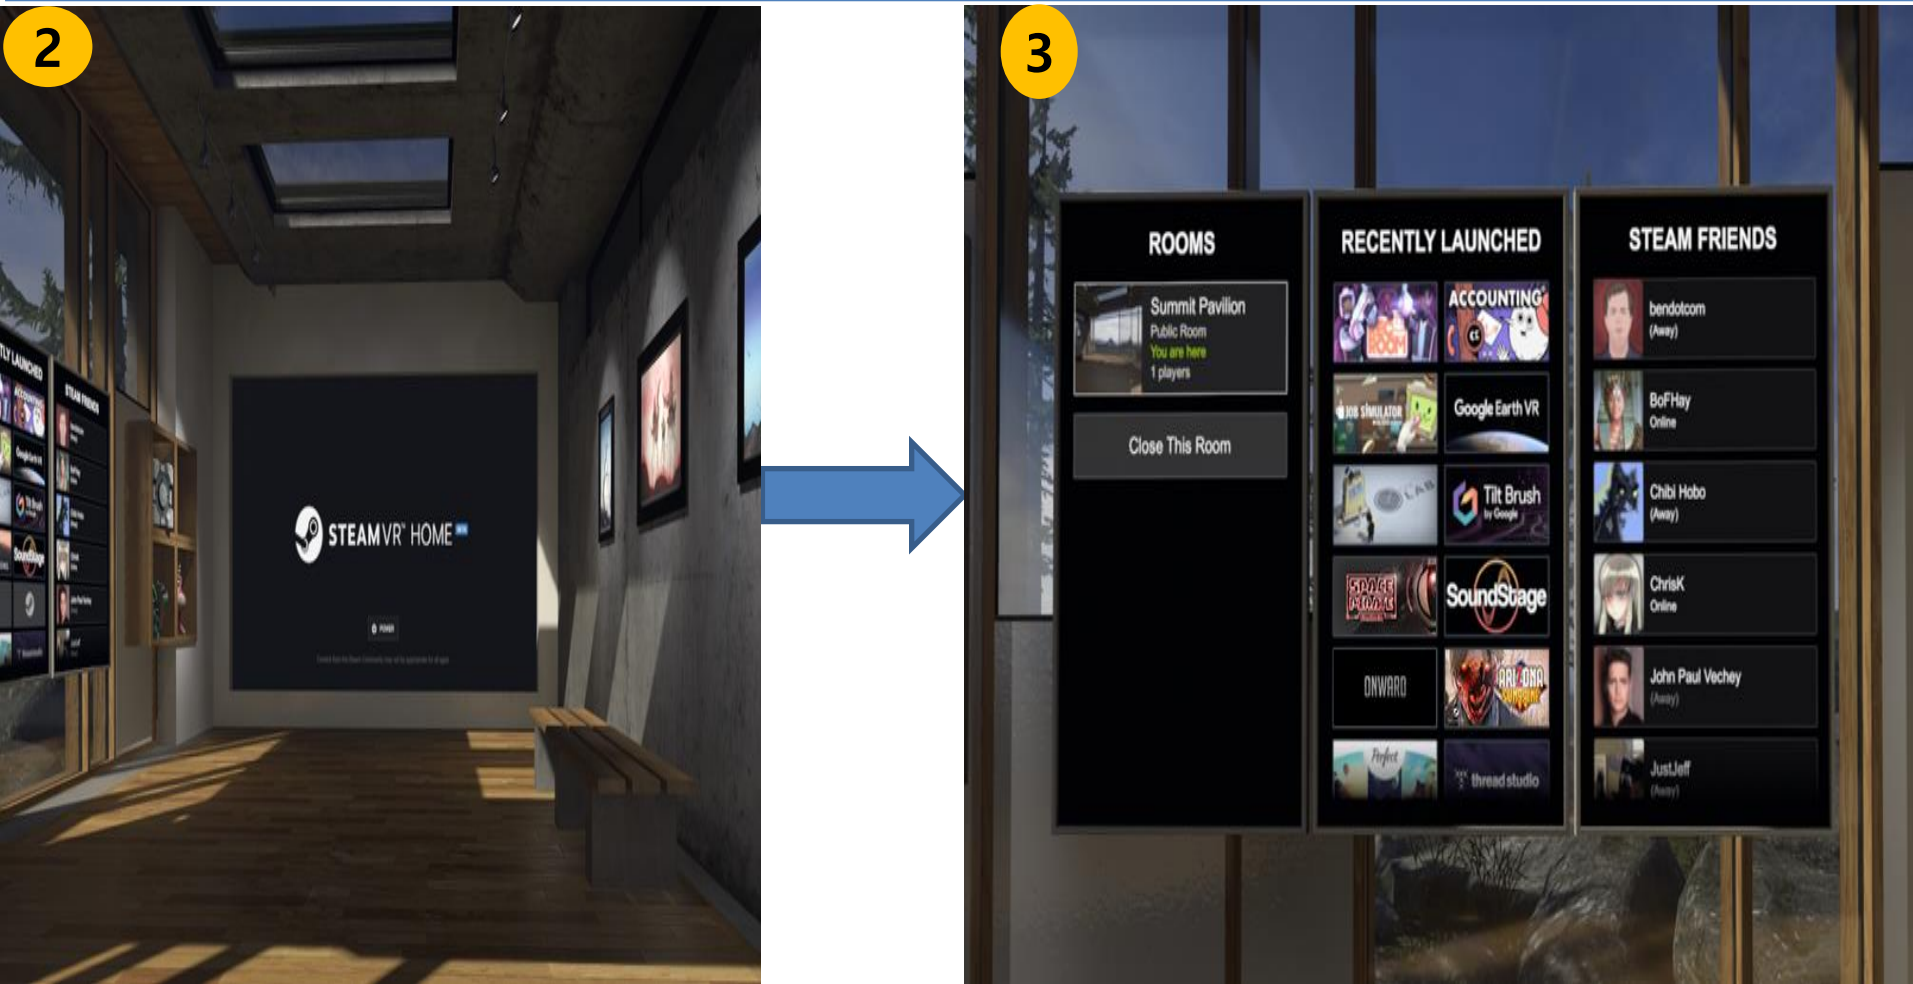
2

TLY LAUNCHED

STEAM FRIENDS

STEAMVR HOME BETA

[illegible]

3

ROOMS

Summit Pavilion
Public Room
You are here
1 players

Close This Room

RECENTLY LAUNCHED

ACCOUNTING

JOB SIMULATOR

Google Earth VR

LAB

Tilt Brush by Google

SPACE PIRATE TRAINER

SoundStage

ONWARD

ARIZONA SUNSHINE

Perfect

thread studio

STEAM FRIENDS

bendotcom
(Away)

BoFHay
Online

Chibi Hobo
(Away)

ChrisK
Online

John Paul Vechey
(Away)

JustJeff
(Away)